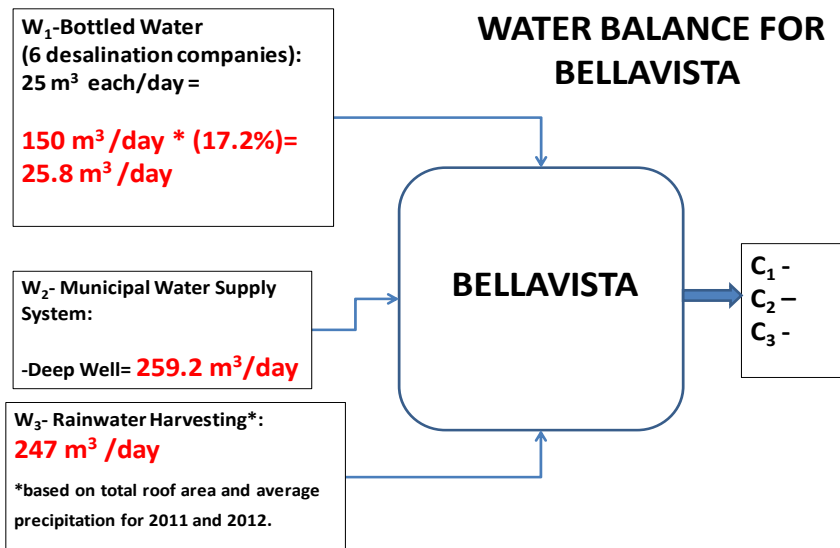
WATER BALANCE FOR BELLAVISTA

$W_1$-Bottled Water (6 desalination companies): 25 $m^3$ each/day =

150 $m^3$ /day * (17.2%)= 25.8 $m^3$ /day

$W_2$- Municipal Water Supply System:

-Deep Well= 259.2 $m^3$/day

$W_3$- Rainwater Harvesting*:
247 $m^3$ /day

*based on total roof area and average precipitation for 2011 and 2012.

BELLAVISTA

$C_1$ -
$C_2$ –
$C_3$ -